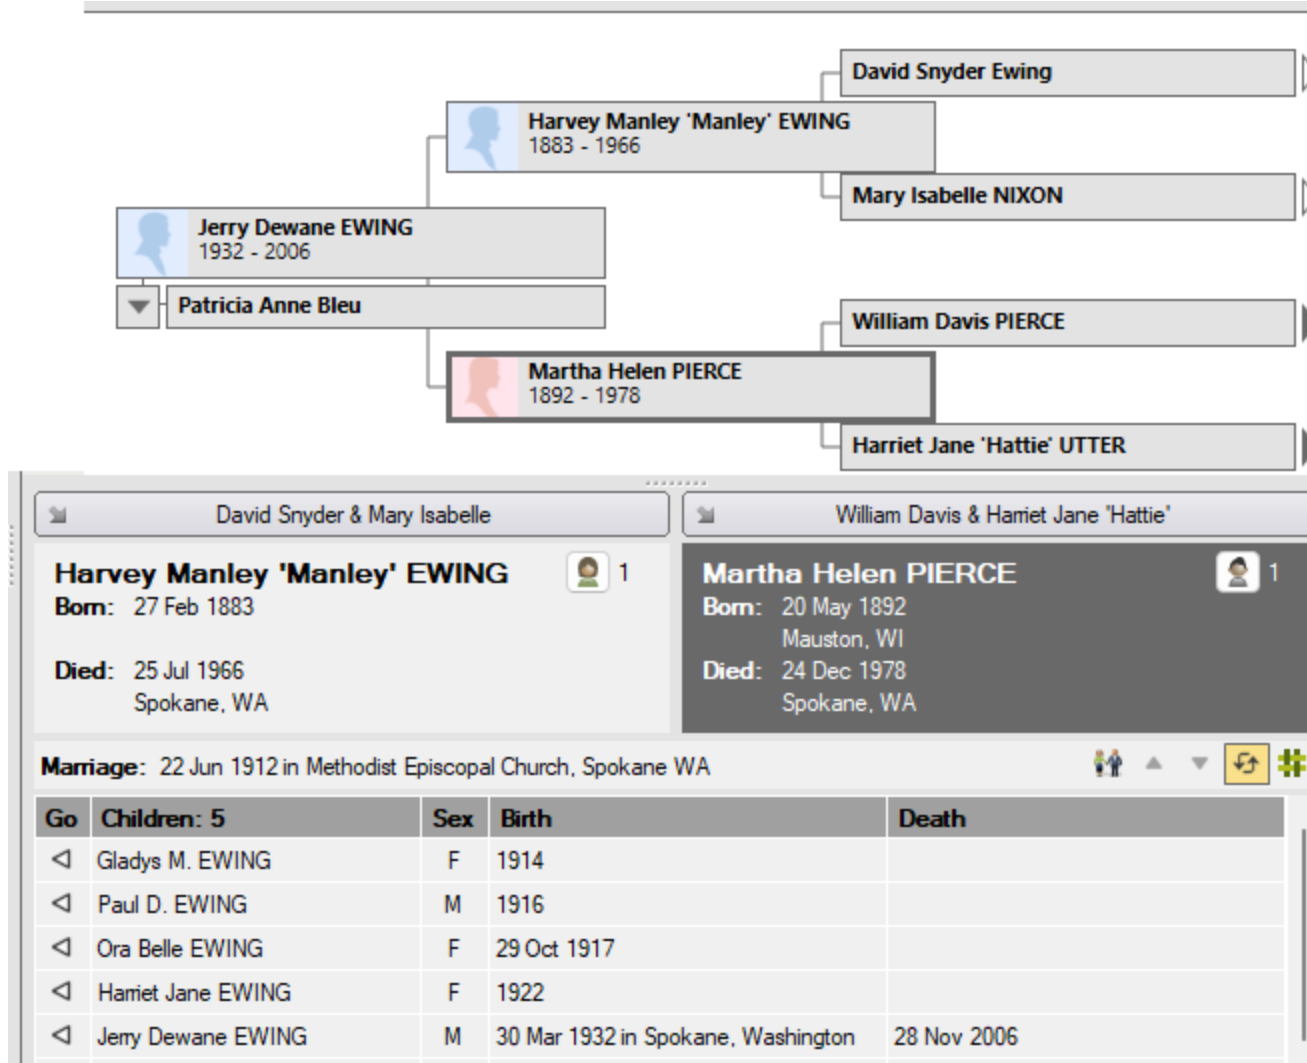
David Snyder Ewing

Harvey Manley 'Manley' EWING
1883 - 1966

Mary Isabelle NIXON

Jerry Dewane EWING
1932 - 2006

Patricia Anne Bleu

William Davis PIERCE

Martha Helen PIERCE
1892 - 1978

Harriet Jane 'Hattie' UTTER

David Snyder & Mary Isabelle

William Davis & Harriet Jane 'Hattie'

Harvey Manley 'Manley' EWING
1
Born: 27 Feb 1883

Died: 25 Jul 1966
Spokane, WA

Martha Helen PIERCE
1
Born: 20 May 1892
Mauston, WI
Died: 24 Dec 1978
Spokane, WA

Marriage: 22 Jun 1912 in Methodist Episcopal Church, Spokane WA

| Go | Children: 5 | Sex | Birth | Death |
|---|---|---|---|---|
| ◁ | Gladys M. EWING | F | 1914 | |
| ◁ | Paul D. EWING | M | 1916 | |
| ◁ | Ora Belle EWING | F | 29 Oct 1917 | |
| ◁ | Harriet Jane EWING | F | 1922 | |
| ◁ | Jerry Dewane EWING | M | 30 Mar 1932 in Spokane, Washington | 28 Nov 2006 |